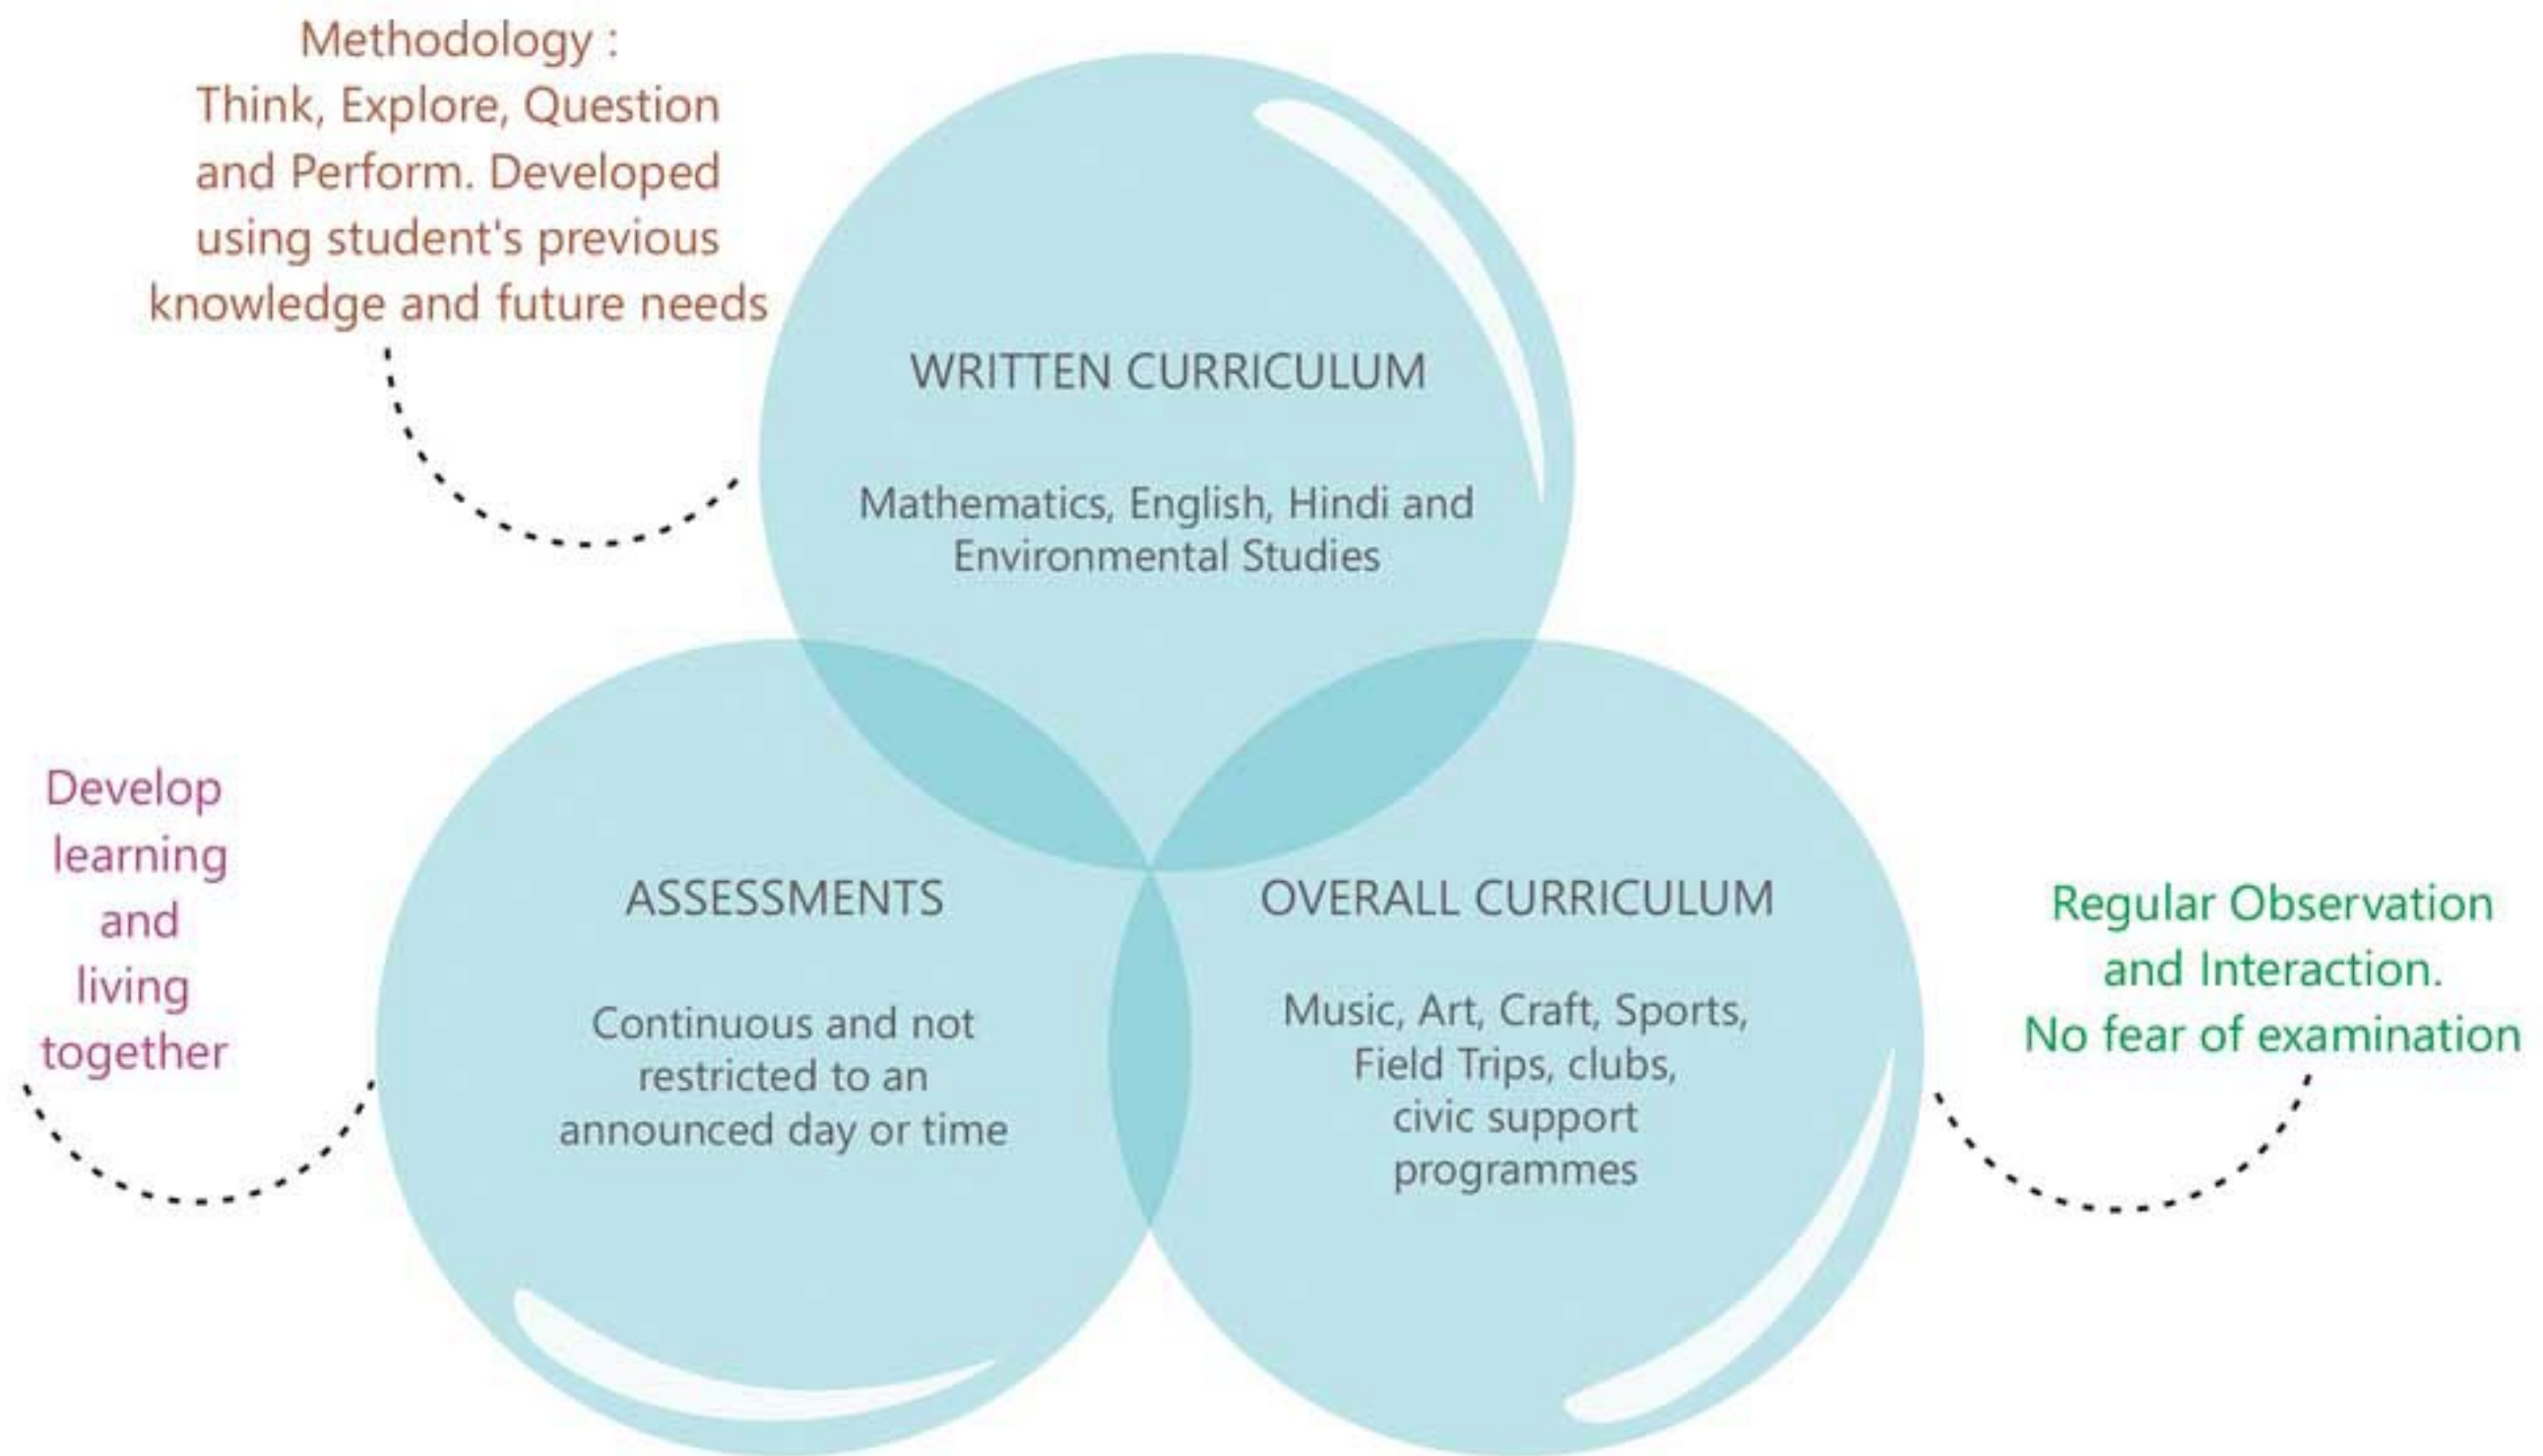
Methodology :
Think, Explore, Question and Perform. Developed using student's previous knowledge and future needs

WRITTEN CURRICULUM

Mathematics, English, Hindi and Environmental Studies

Develop learning and living together

ASSESSMENTS

Continuous and not restricted to an announced day or time

OVERALL CURRICULUM

Music, Art, Craft, Sports, Field Trips, clubs, civic support programmes

Regular Observation and Interaction.
No fear of examination